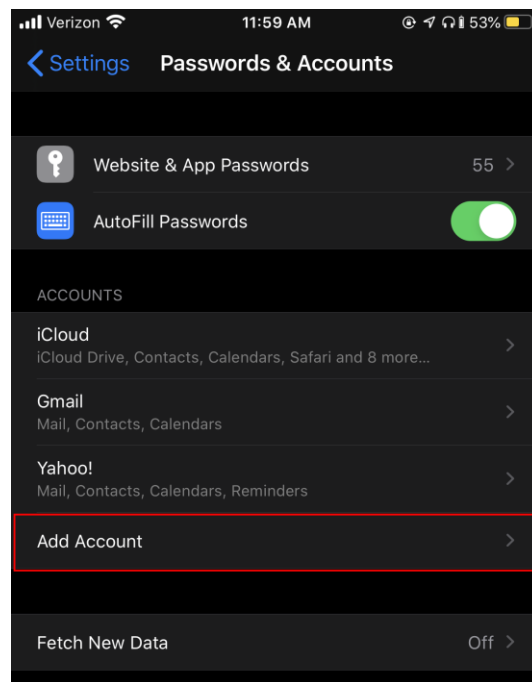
Verizon 11:59 AM 53%

Settings Passwords & Accounts

Website & App Passwords 55

AutoFill Passwords

ACCOUNTS

iCloud
iCloud Drive, Contacts, Calendars, Safari and 8 more...

Gmail
Mail, Contacts, Calendars

Yahoo!
Mail, Contacts, Calendars, Reminders

Add Account

Fetch New Data Off